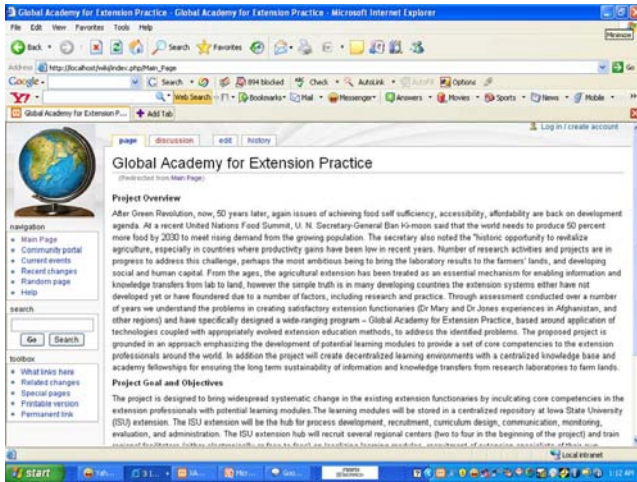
Global Academy for Extension Practice - Global Academy for Extension Practice - Microsoft Internet Explorer

File Edit View Favorites Tools Help

Minimize

Back Search Favorites

Address http://localhost/wiki/index.php/Main_Page

Go

Google Search 894 blocked Check AutoLink AutoFill Options

Web Search Bookmarks Mail Messenger Answers Movies Sports News Mobile

Global Academy for Extension P... Add Tab

Log in / create account

page discussion edit history

Global Academy for Extension Practice

(Redirected from Main Page)

Project Overview

After Green Revolution, now, 50 years later, again issues of achieving food self sufficiency, accessibility, affordability are back on development agenda. At a recent United Nations Food Summit, U. N. Secretary-General Ban Ki-moon said that the world needs to produce 50 percent more food by 2030 to meet rising demand from the growing population. The secretary also noted the "historic opportunity to revitalize agriculture, especially in countries where productivity gains have been low in recent years. Number of research activities and projects are in progress to address this challenge, perhaps the most ambitious being to bring the laboratory results to the farmers' lands, and developing social and human capital. From the ages, the agricultural extension has been treated as an essential mechanism for enabling information and knowledge transfers from lab to land, however the simple truth is in many developing countries the extension systems either have not developed yet or have floundered due to a number of factors, including research and practice. Through assessment conducted over a number of years we understand the problems in creating satisfactory extension functionaries (Dr Mary and Dr Jones experiences in Afghanistan, and other regions) and have specifically designed a wide-ranging program – Global Academy for Extension Practice, based around application of technologies coupled with appropriately evolved extension education methods, to address the identified problems. The proposed project is grounded in an approach emphasizing the development of potential learning modules to provide a set of core competencies to the extension professionals around the world. In addition the project will create decentralized learning environments with a centralized knowledge base and academy fellowships for ensuring the long term sustainability of information and knowledge transfers from research laboratories to farm lands.

Project Goal and Objectives

The project is designed to bring widespread systematic change in the existing extension functionaries by inculcating core competencies in the extension professionals with potential learning modules.The learning modules will be stored in a centralized repository at Iowa State University (ISU) extension. The ISU extension will be the hub for process development, recruitment, curriculum design, communication, monitoring, evaluation, and administration. The ISU extension hub will recruit several regional centers (two to four in the beginning of the project) and train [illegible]

navigation
Main Page
Community portal
Current events
Recent changes
Random page
Help

search
Go Search

toolbox
What links here
Related changes
Special pages
Printable version
Permanent link

Local intranet

start

1:12 AM